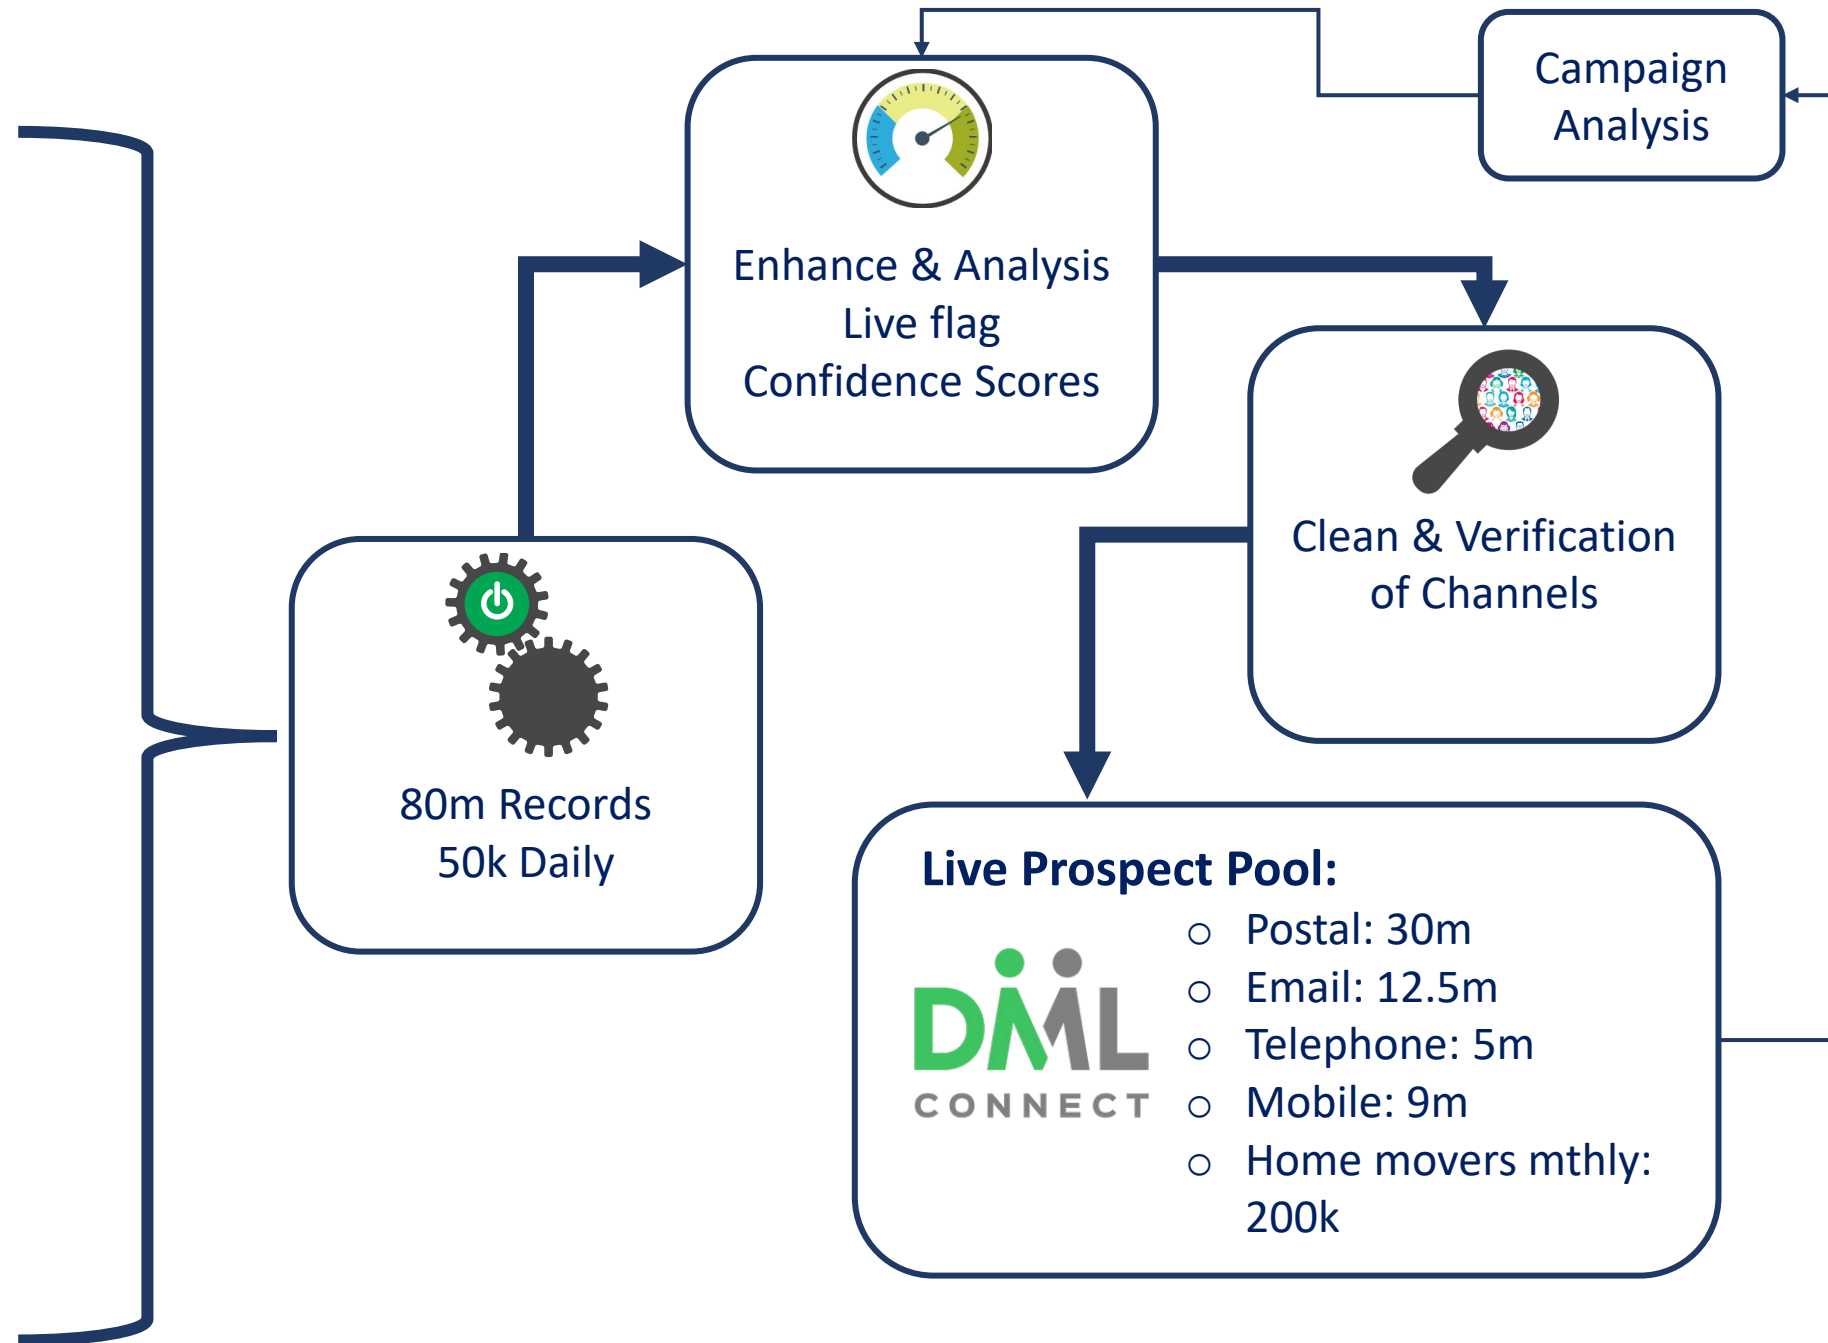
Campaign Analysis

Enhance & Analysis
Live flag
Confidence Scores

Clean & Verification of Channels

80m Records
50k Daily

Live Prospect Pool:

DML CONNECT

- Postal: 30m
- Email: 12.5m
- Telephone: 5m
- Mobile: 9m
- Home movers mthly: 200k